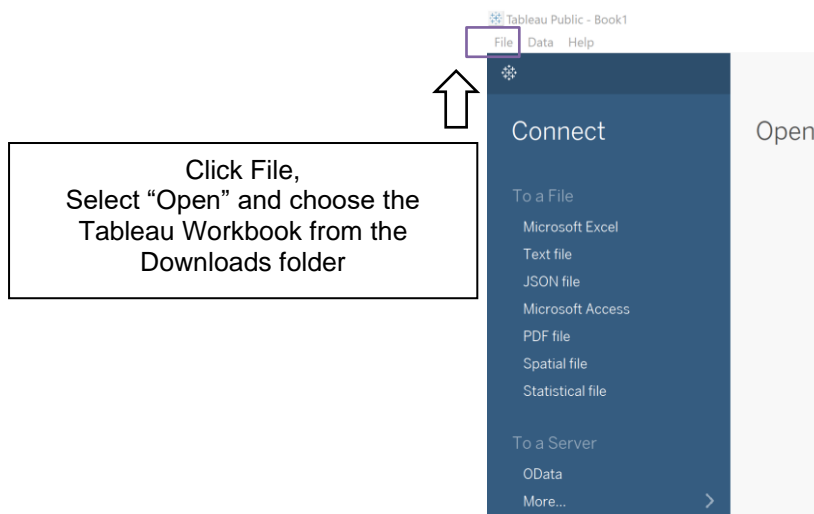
Tableau Public - Book1

File Data Help

Click File,
Select “Open” and choose the Tableau Workbook from the Downloads folder

Connect

Open

To a File

Microsoft Excel

Text file

JSON file

Microsoft Access

PDF file

Spatial file

Statistical file

To a Server

OData

More...